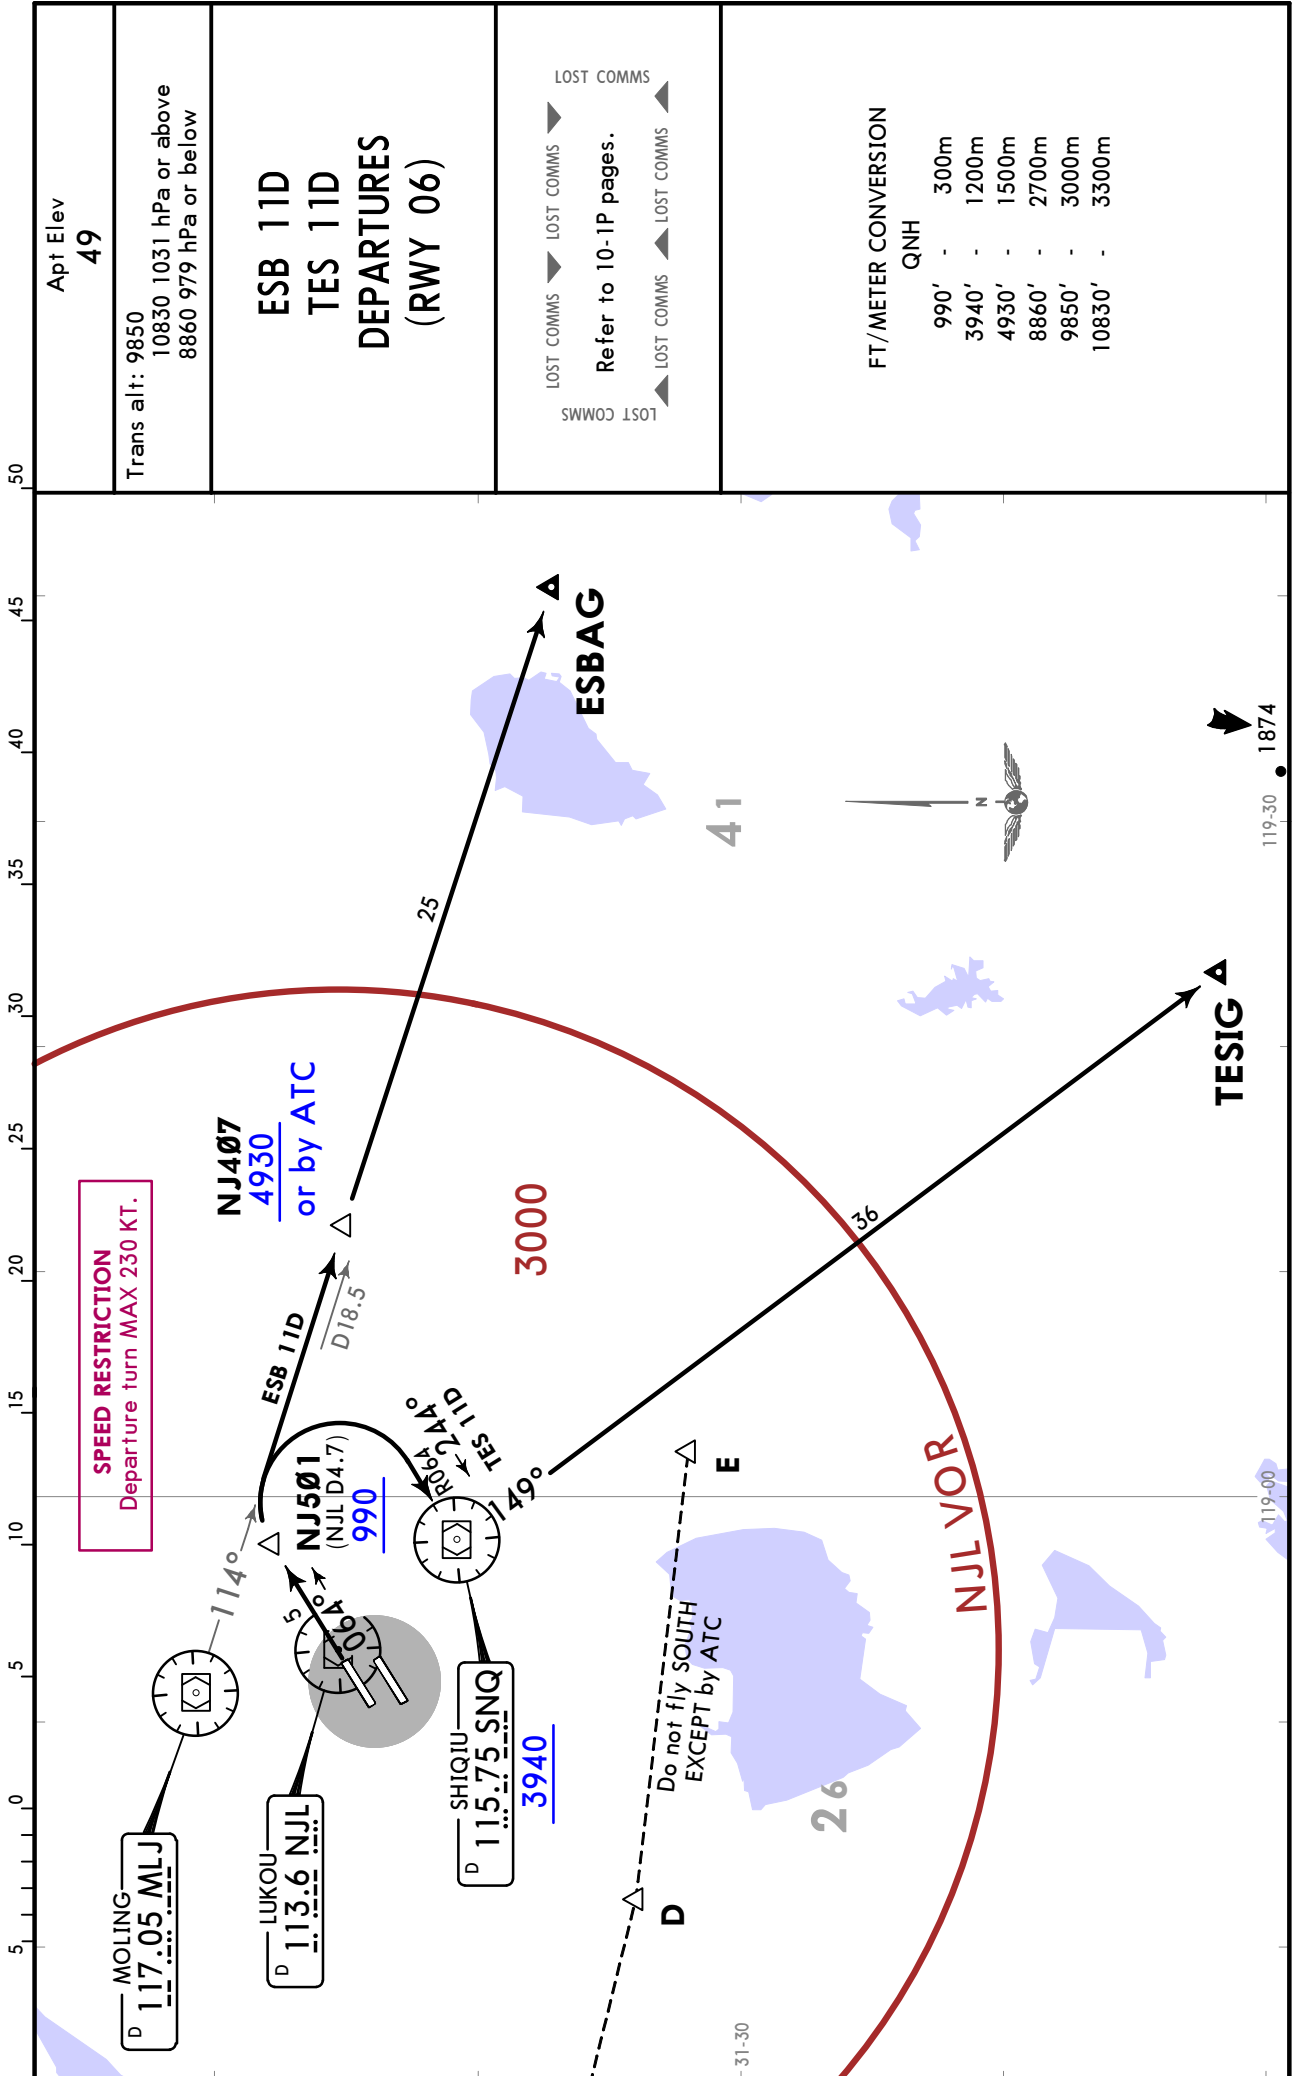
Apt Elev
49

Trans alt: 9850
10830 1031 hPa or above
8860 979 hPa or below

ESB 11D
TES 11D
DEPARTURES
(RWY 06)

LOST COMMS
LOST COMMS
LOST COMMS
Refer to 10-1P pages.
LOST COMMS
LOST COMMS
LOST COMMS

FT/METER CONVERSION
QNH
| | | |
|---|---|---|
| 990' | - | 300m |
| 3940' | - | 1200m |
| 4930' | - | 1500m |
| 8860' | - | 2700m |
| 9850' | - | 3000m |
| 10830' | - | 3300m |

SPEED RESTRICTION
Departure turn MAX 230 KT.

NJ4Ø7
4930
or by ATC

ESB 11D
D18.5
25
ESBAG
3000
41
N
1874
119-30
TESIG
36
NJ5Ø1
(NJL D4.7)
990
R064
244°
TES 11D
149°
114°
064°
5
E
NJL VOR
Do not fly SOUTH
EXCEPT by ATC
D
26
119-00
31-30

D MOLING 117.05 MLJ
D LUKOU 113.6 NJL
D SHIQIU 115.75 SNQ
3940

50
45
40
35
30
25
20
15
10
5
0
5